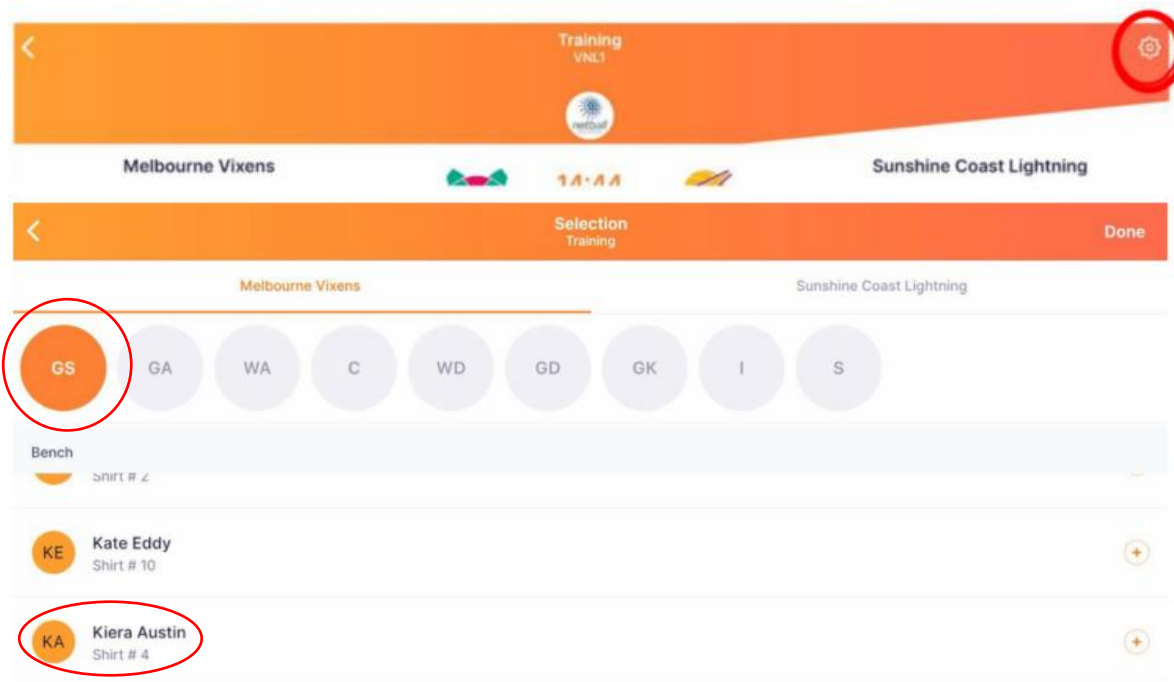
Training
VNL1

netball

Melbourne Vixens

14:44

Sunshine Coast Lightning

Selection
Training

Done

Melbourne Vixens

Sunshine Coast Lightning

GS GA WA C WD GD GK I S

Bench

Shirt # 2

KE Kate Eddy
Shirt # 10

KA Kiera Austin
Shirt # 4